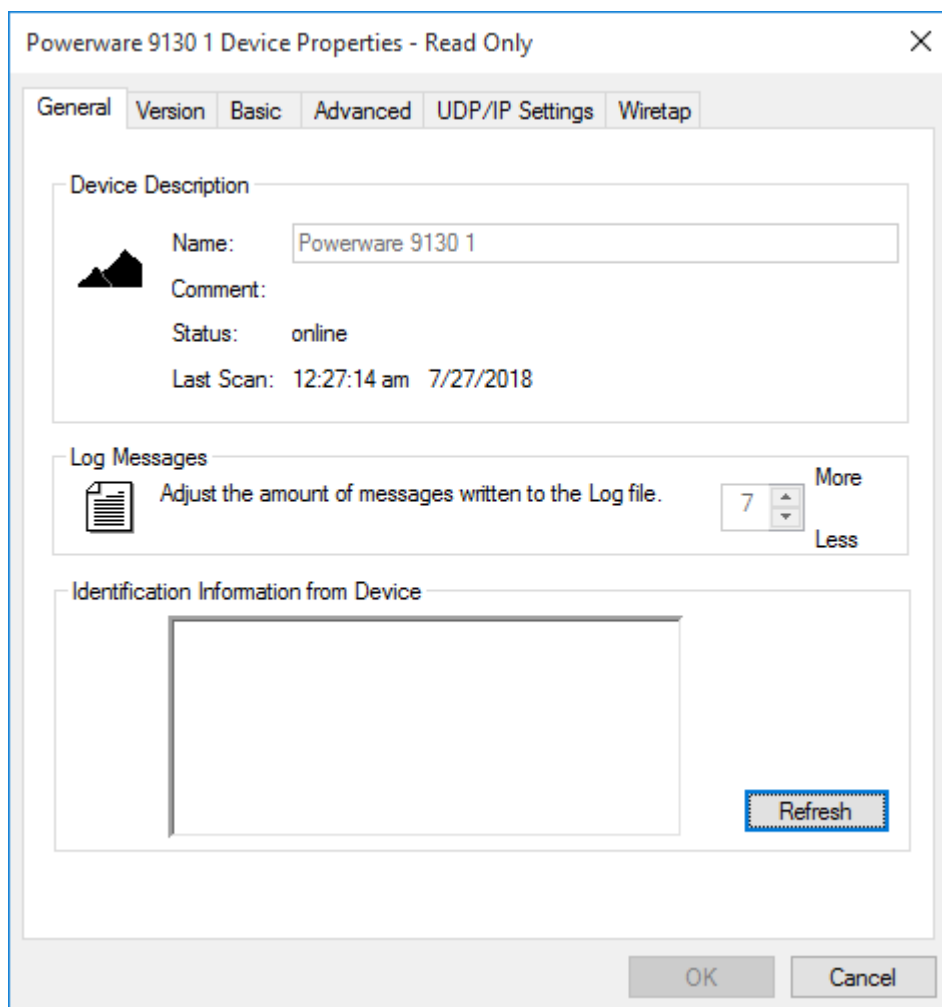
Powerware 9130 1 Device Properties - Read Only

General | Version | Basic | Advanced | UDP/IP Settings | Wiretap

Device Description

Name: Powerware 9130 1

Comment:

Status: online

Last Scan: 12:27:14 am 7/27/2018

Log Messages

Adjust the amount of messages written to the Log file.

7

More

Less

Identification Information from Device

Refresh

OK

Cancel